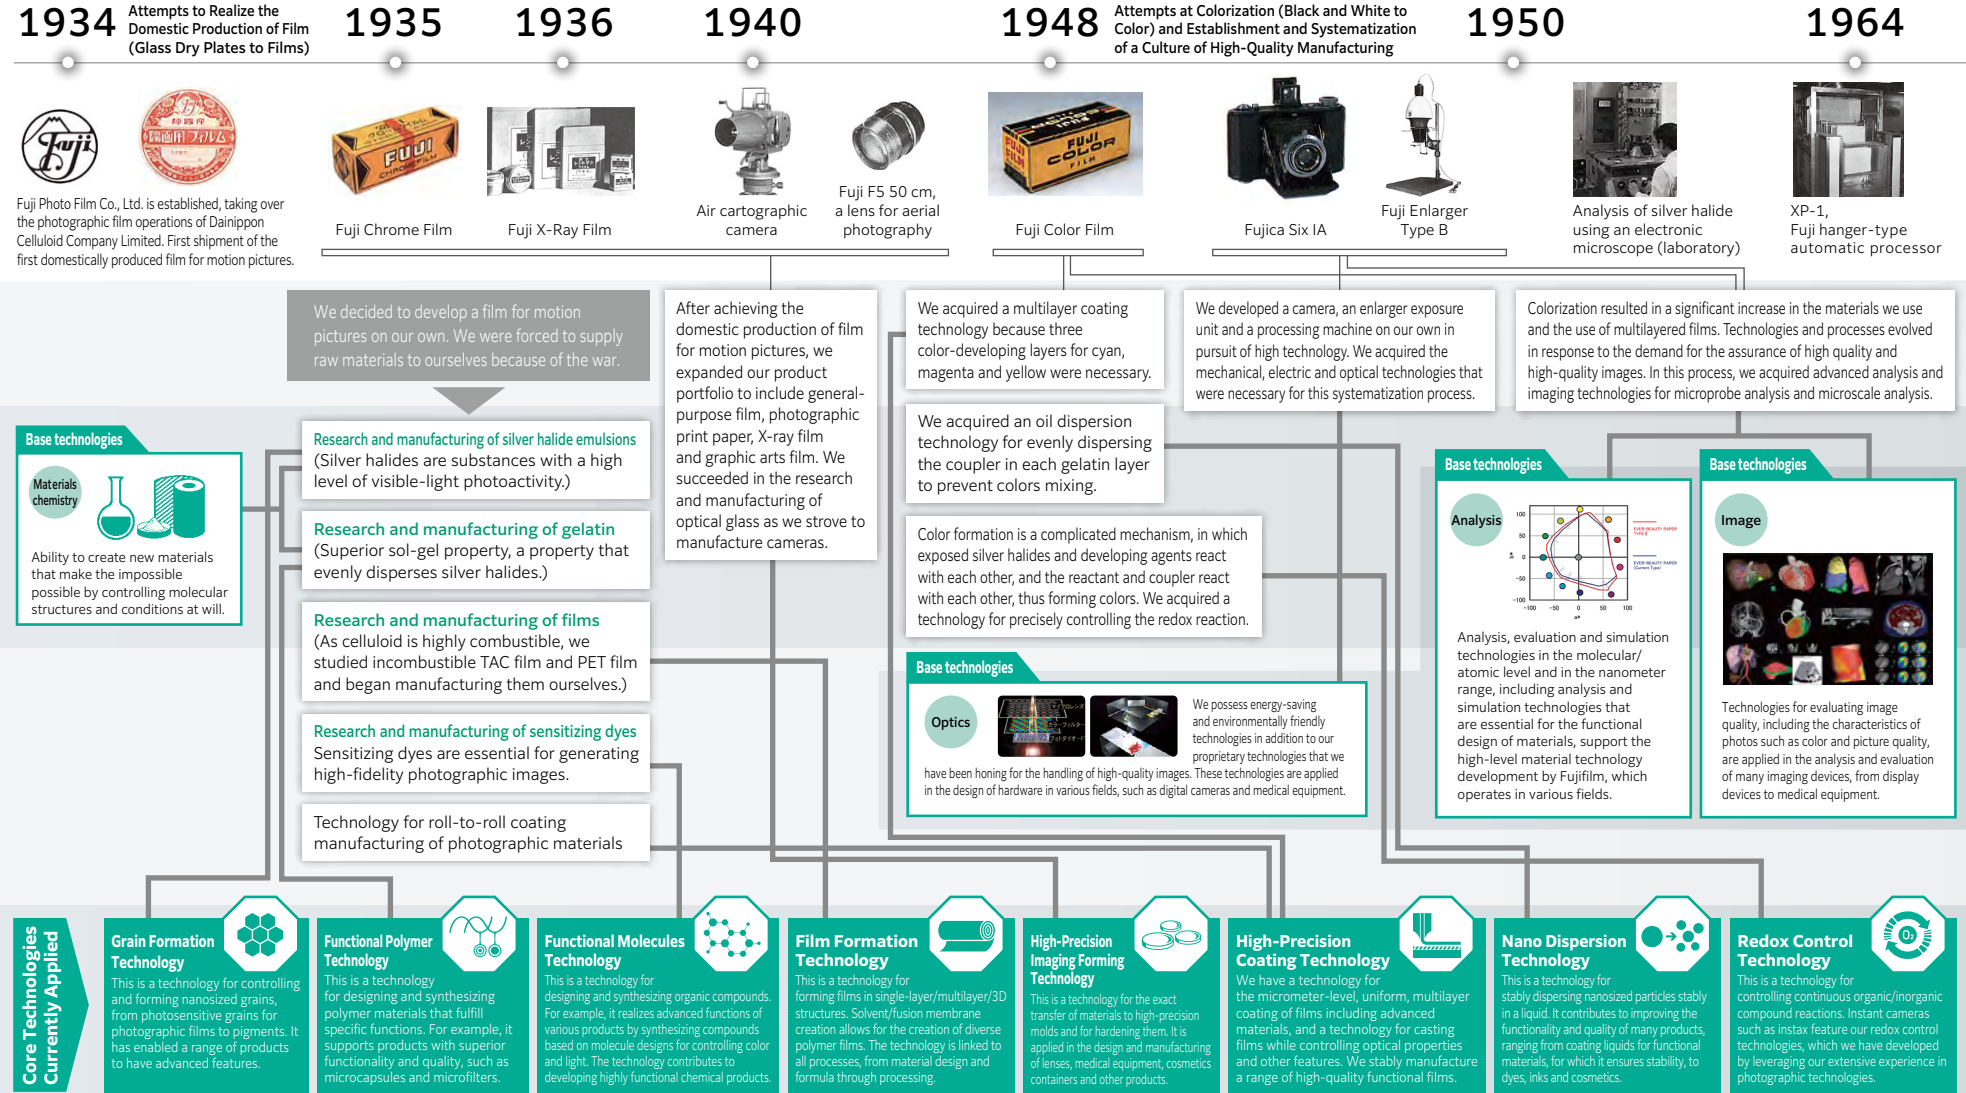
1934 Attempts to Realize the Domestic Production of Film (Glass Dry Plates to Films)

1935

1936

1940

1948 Attempts at Colorization (Black and White to Color) and Establishment and Systematization of a Culture of High-Quality Manufacturing

1950

1964

Fuji Photo Film Co., Ltd. is established, taking over the photographic film operations of Dainippon Celluloid Company Limited. First shipment of the first domestically produced film for motion pictures.

Fuji Chrome Film

Fuji X-Ray Film

Air cartographic camera

Fuji F5 50 cm, a lens for aerial photography

Fuji Color Film

Fujica Six IA

Fuji Enlarger Type B

Analysis of silver halide using an electronic microscope (laboratory)

XP-1, Fuji hanger-type automatic processor

We decided to develop a film for motion pictures on our own. We were forced to supply raw materials to ourselves because of the war.

After achieving the domestic production of film for motion pictures, we expanded our product portfolio to include general-purpose film, photographic print paper, X-ray film and graphic arts film. We succeeded in the research and manufacturing of optical glass as we strove to manufacture cameras.

We acquired a multilayer coating technology because three color-developing layers for cyan, magenta and yellow were necessary.

We developed a camera, an enlarger exposure unit and a processing machine on our own in pursuit of high technology. We acquired the mechanical, electric and optical technologies that were necessary for this systematization process.

Colorization resulted in a significant increase in the materials we use and the use of multilayered films. Technologies and processes evolved in response to the demand for the assurance of high quality and high-quality images. In this process, we acquired advanced analysis and imaging technologies for microprobe analysis and microscale analysis.

We acquired an oil dispersion technology for evenly dispersing the coupler in each gelatin layer to prevent colors mixing.

Color formation is a complicated mechanism, in which exposed silver halides and developing agents react with each other, and the reactant and coupler react with each other, thus forming colors. We acquired a technology for precisely controlling the redox reaction.

Base technologies

Materials chemistry

Ability to create new materials that make the impossible possible by controlling molecular structures and conditions at will.

Research and manufacturing of silver halide emulsions
(Silver halides are substances with a high level of visible-light photoactivity.)

Research and manufacturing of gelatin
(Superior sol-gel property, a property that evenly disperses silver halides.)

Research and manufacturing of films
(As celluloid is highly combustible, we studied incombustible TAC film and PET film and began manufacturing them ourselves.)

Research and manufacturing of sensitizing dyes
Sensitizing dyes are essential for generating high-fidelity photographic images.

Technology for roll-to-roll coating manufacturing of photographic materials

Base technologies

Optics

We possess energy-saving and environmentally friendly technologies in addition to our proprietary technologies that we have been honing for the handling of high-quality images. These technologies are applied in the design of hardware in various fields, such as digital cameras and medical equipment.

Base technologies

Analysis

Analysis, evaluation and simulation technologies in the molecular/atomic level and in the nanometer range, including analysis and simulation technologies that are essential for the functional design of materials, support the high-level material technology development by Fujifilm, which operates in various fields.

Base technologies

Image

Technologies for evaluating image quality, including the characteristics of photos such as color and picture quality, are applied in the analysis and evaluation of many imaging devices, from display devices to medical equipment.

Core Technologies Currently Applied

Grain Formation Technology
This is a technology for controlling and forming nanosized grains, from photosensitive grains for photographic films to pigments. It has enabled a range of products to have advanced features.

Functional Polymer Technology
This is a technology for designing and synthesizing polymer materials that fulfill specific functions. For example, it supports products with superior functionality and quality, such as microcapsules and microfilters.

Functional Molecules Technology
This is a technology for designing and synthesizing organic compounds. For example, it realizes advanced functions of various products by synthesizing compounds based on molecule designs for controlling color and light. The technology contributes to developing highly functional chemical products.

Film Formation Technology
This is a technology for forming films in single-layer/multilayer/3D structures. Solvent/fusion membrane creation allows for the creation of diverse polymer films. The technology is linked to all processes, from material design and formula through processing.

High-Precision Imaging Forming Technology
This is a technology for the exact transfer of materials to high-precision molds and for hardening them. It is applied in the design and manufacturing of lenses, medical equipment, cosmetics containers and other products.

High-Precision Coating Technology
We have a technology for the micrometer-level, uniform, multilayer coating of films including advanced materials, and a technology for casting films while controlling optical properties and other features. We stably manufacture a range of high-quality functional films.

Nano Dispersion Technology
This is a technology for stably dispersing nanosized particles stably in a liquid. It contributes to improving the functionality and quality of many products, ranging from coating liquids for functional materials, for which it ensures stability, to dyes, inks and cosmetics.

Redox Control Technology
This is a technology for controlling continuous organic/inorganic compound reactions. Instant cameras such as instax feature our redox control technologies, which we have developed by leveraging our extensive experience in photographic technologies.